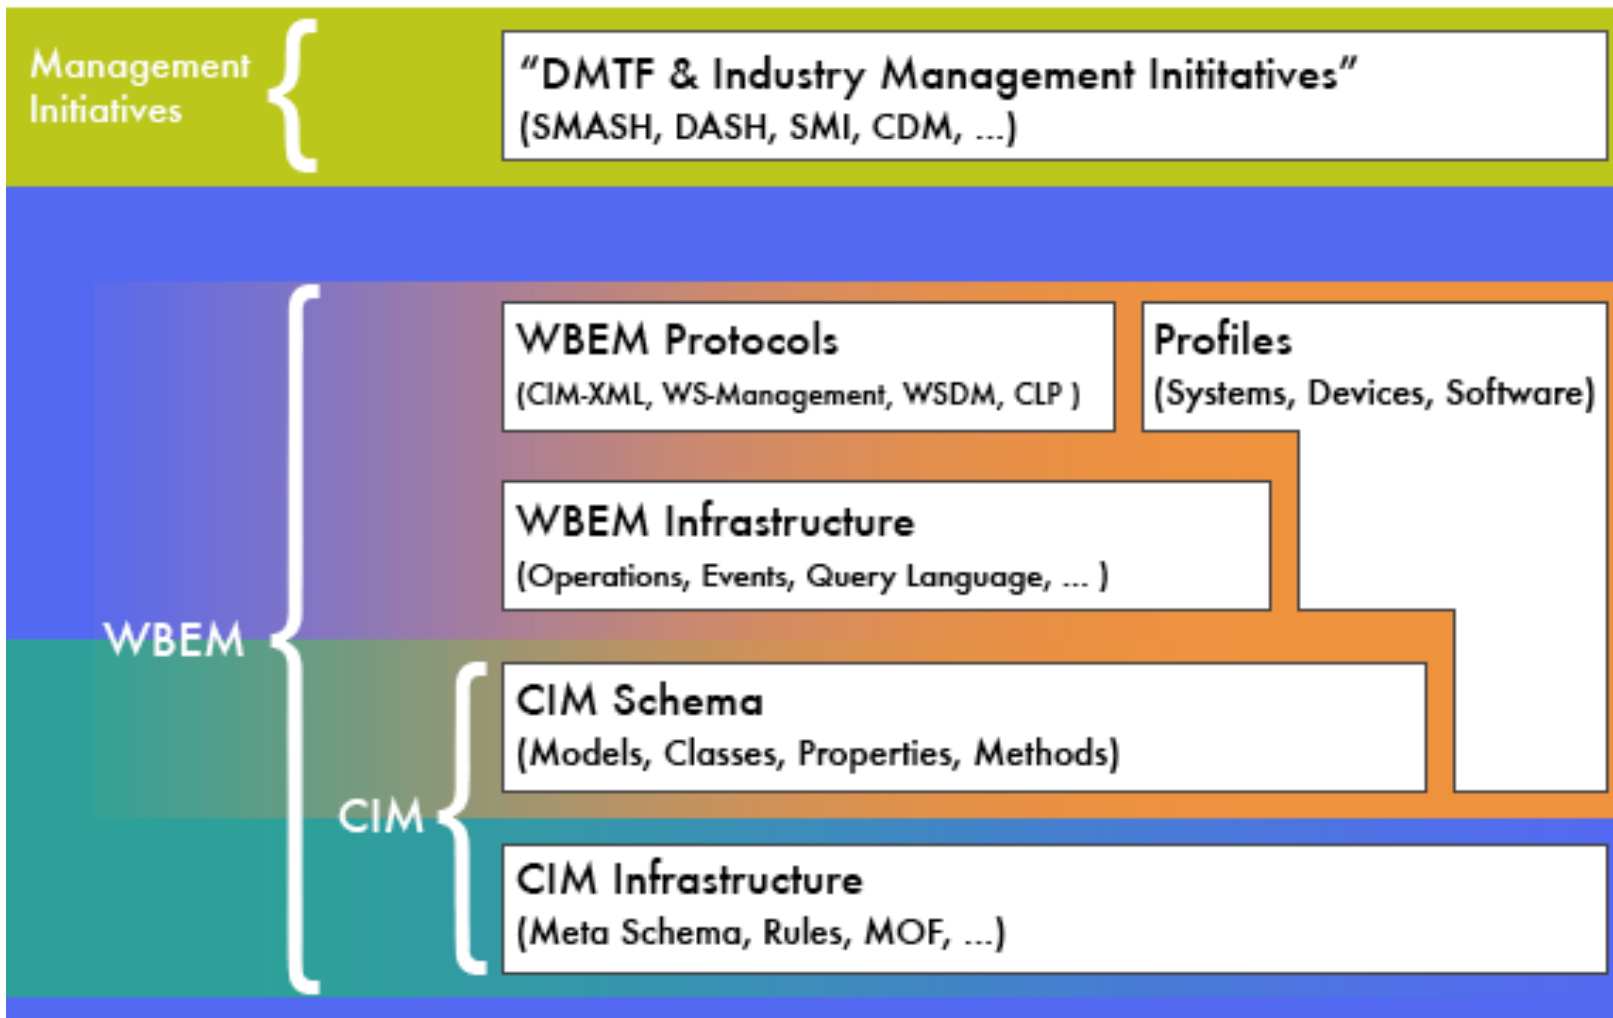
Management Initiatives

“DMTF & Industry Management Inititatives”
(SMASH, DASH, SMI, CDM, ...)

WBEM

WBEM Protocols
(CIM-XML, WS-Management, WSDM, CLP )

Profiles
(Systems, Devices, Software)

WBEM Infrastructure
(Operations, Events, Query Language, ... )

CIM

CIM Schema
(Models, Classes, Properties, Methods)

CIM Infrastructure
(Meta Schema, Rules, MOF, ...)